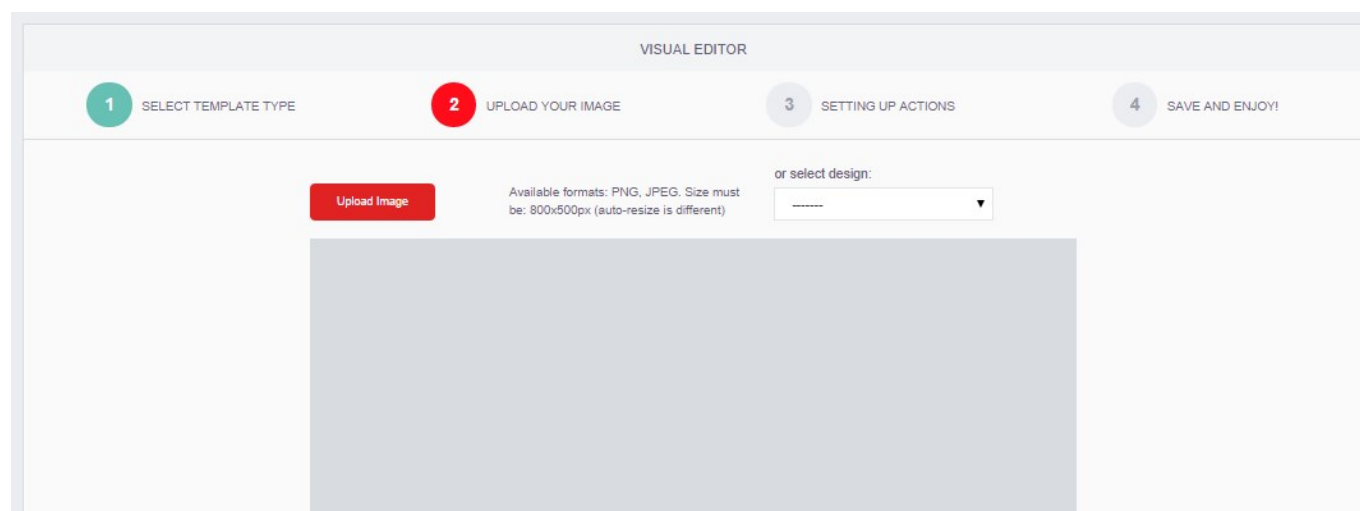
VISUAL EDITOR

1 SELECT TEMPLATE TYPE

2 UPLOAD YOUR IMAGE

3 SETTING UP ACTIONS

4 SAVE AND ENJOY!

Upload Image

Available formats: PNG, JPEG. Size must be: 800x500px (auto-resize is different)

or select design:

-------